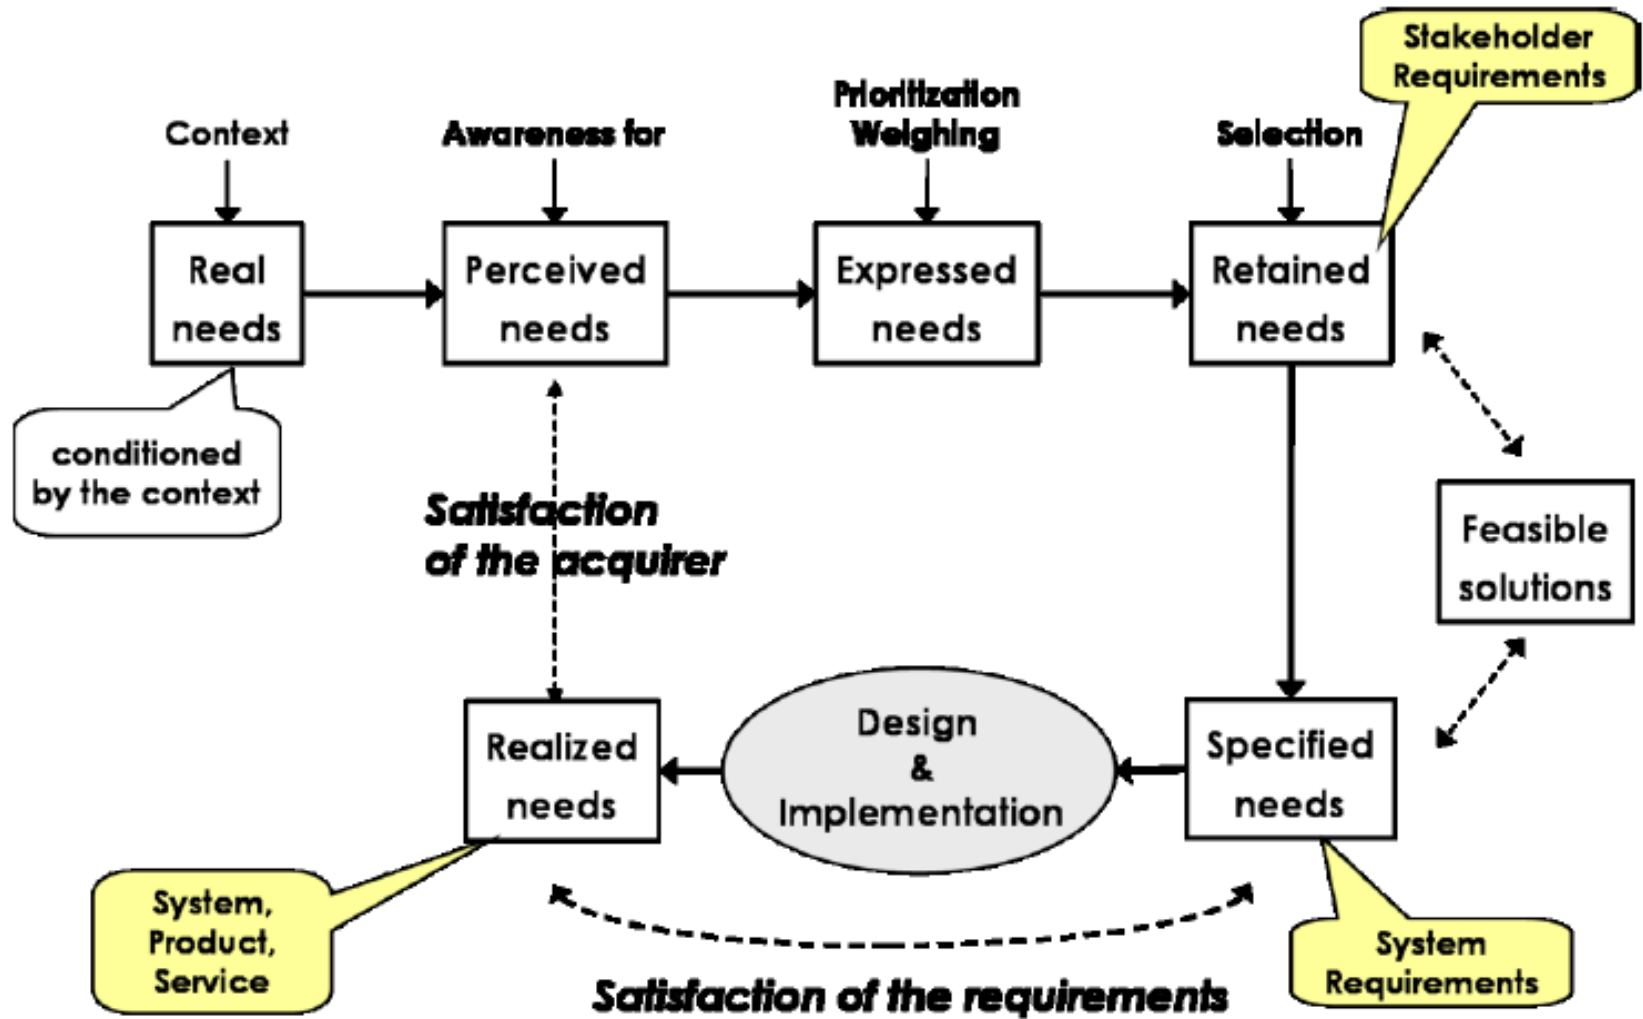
Stakeholder Requirements

Context

Awareness for

Prioritization Weighing

Selection

Real needs

Perceived needs

Expressed needs

Retained needs

conditioned by the context

Satisfaction of the acquirer

Feasible solutions

Realized needs

Design & Implementation

Specified needs

System, Product, Service

System Requirements

Satisfaction of the requirements